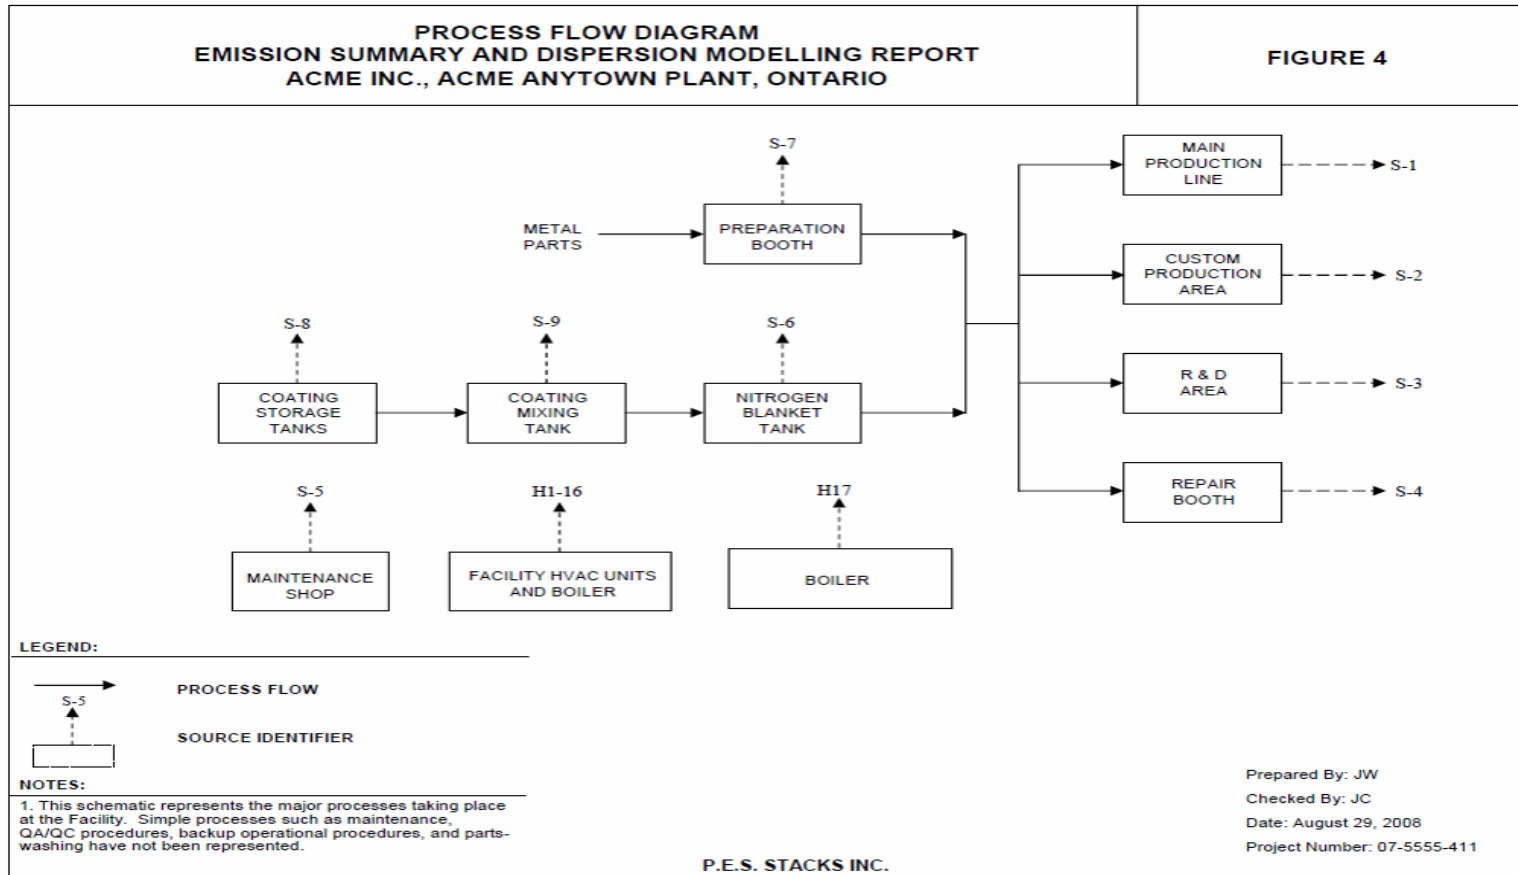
PROCESS FLOW DIAGRAM
EMISSION SUMMARY AND DISPERSION MODELLING REPORT
ACME INC., ACME ANYTOWN PLANT, ONTARIO

FIGURE 4

S-7

METAL PARTS

PREPARATION BOOTH

MAIN PRODUCTION LINE

S-1

CUSTOM PRODUCTION AREA

S-2

S-8

S-9

S-6

COATING STORAGE TANKS

COATING MIXING TANK

NITROGEN BLANKET TANK

R & D AREA

S-3

S-5

H1-16

H17

REPAIR BOOTH

S-4

MAINTENANCE SHOP

FACILITY HVAC UNITS AND BOILER

BOILER

LEGEND:

PROCESS FLOW

S-5

SOURCE IDENTIFIER

NOTES:

1. This schematic represents the major processes taking place at the Facility. Simple processes such as maintenance, QA/QC procedures, backup operational procedures, and parts-washing have not been represented.

Prepared By: JW
Checked By: JC
Date: August 29, 2008
Project Number: 07-5555-411

P.E.S. STACKS INC.